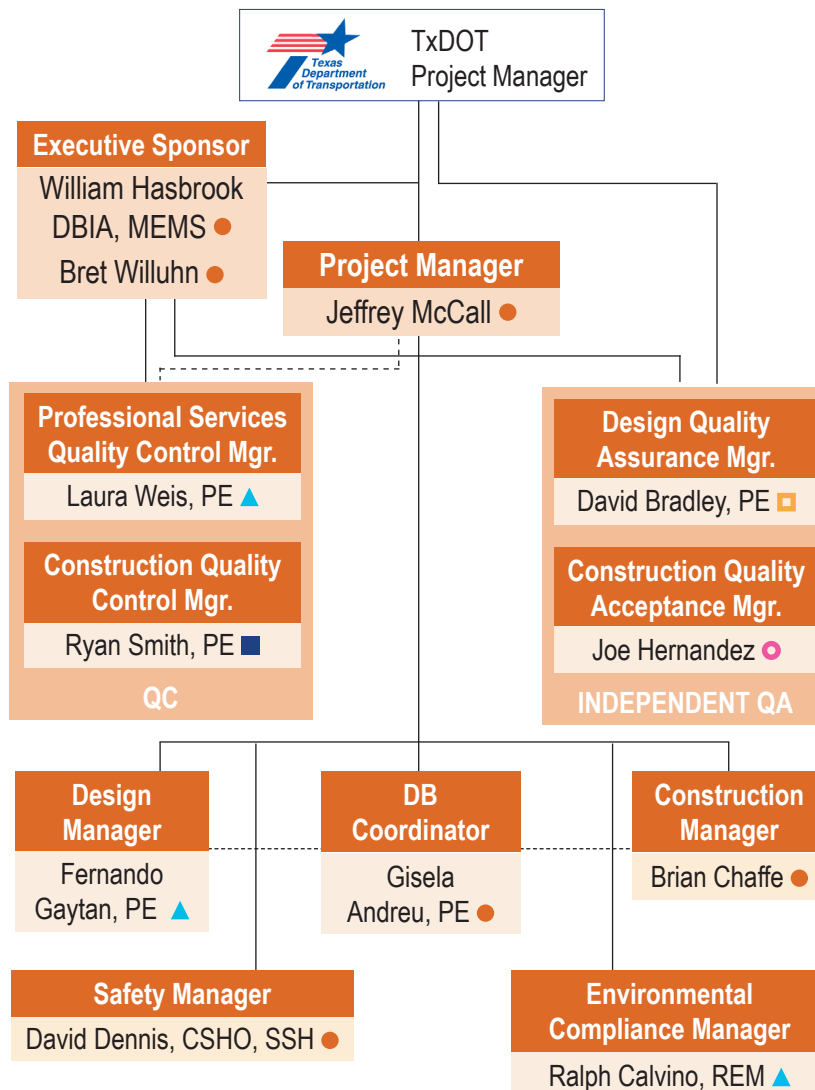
Texas Department of Transportation

TxDOT Project Manager

Executive Sponsor

William Hasbrook DBIA, MEMS

Bret Willuhn

Project Manager

Jeffrey McCall

Professional Services Quality Control Mgr.

Laura Weis, PE

Construction Quality Control Mgr.

Ryan Smith, PE

QC

Design Quality Assurance Mgr.

David Bradley, PE

Construction Quality Acceptance Mgr.

Joe Hernandez

INDEPENDENT QA

Design Manager

Fernando Gaytan, PE

DB Coordinator

Gisela Andreu, PE

Construction Manager

Brian Chaffe

Safety Manager

David Dennis, CSHO, SSH

Environmental Compliance Manager

Ralph Calvino, REM